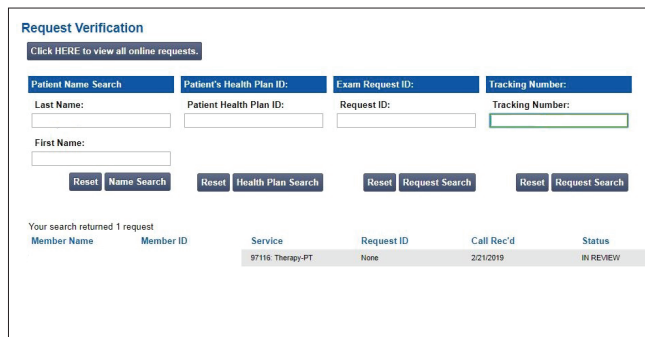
Request Verification

Click HERE to view all online requests.

Patient Name Search
Last Name:
First Name:
Reset Name Search

Patient's Health Plan ID:
Patient Health Plan ID:
Reset Health Plan Search

Exam Request ID:
Request ID:
Reset Request Search

Tracking Number:
Tracking Number:
Reset Request Search

Your search returned 1 request

| Member Name | Member ID | Service | Request ID | Call Rec'd | Status |
|---|---|---|---|---|---|
| | | 97116: Therapy-PT | None | 2/21/2019 | IN REVIEW |